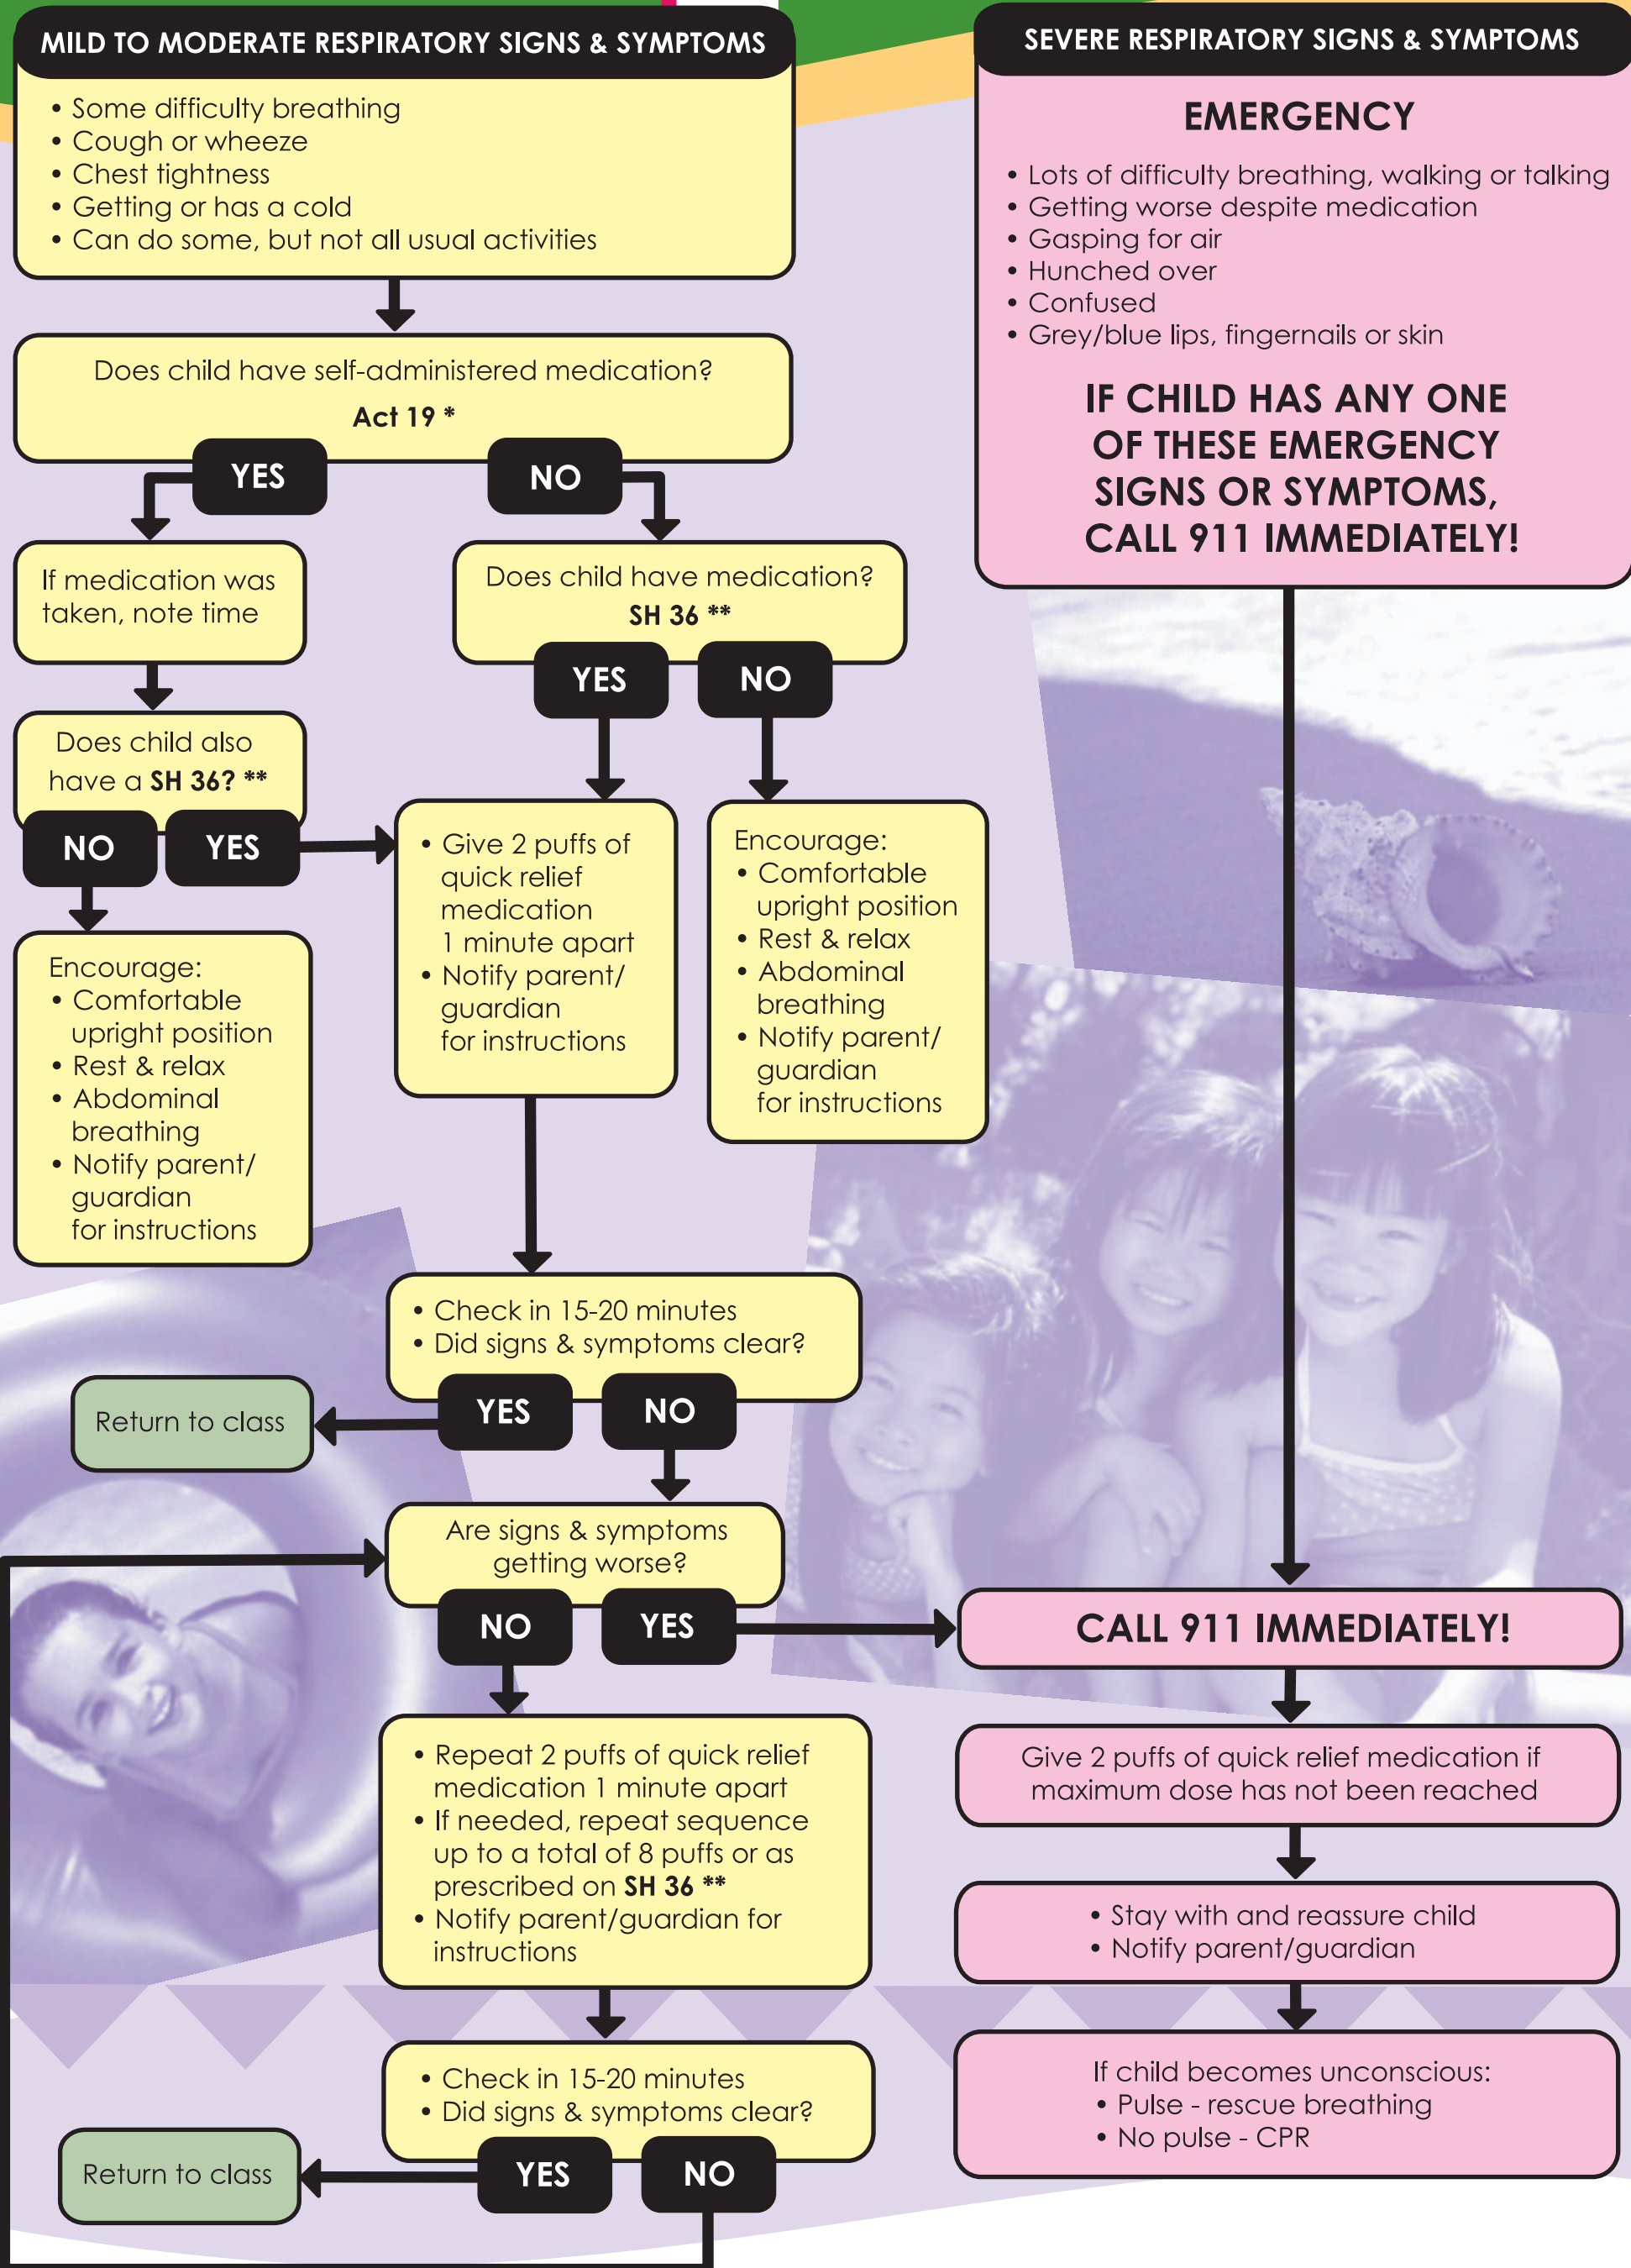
MILD TO MODERATE RESPIRATORY SIGNS & SYMPTOMS

• Some difficulty breathing
• Cough or wheeze
• Chest tightness
• Getting or has a cold
• Can do some, but not all usual activities

Does child have self-administered medication?
Act 19 *

YES

NO

If medication was taken, note time

Does child also have a SH 36? **

NO

YES

Encourage:
• Comfortable upright position
• Rest & relax
• Abdominal breathing
• Notify parent/ guardian for instructions

Does child have medication?
SH 36 **

YES

NO

• Give 2 puffs of quick relief medication 1 minute apart
• Notify parent/ guardian for instructions

Encourage:
• Comfortable upright position
• Rest & relax
• Abdominal breathing
• Notify parent/ guardian for instructions

• Check in 15-20 minutes
• Did signs & symptoms clear?

YES

NO

Return to class

Are signs & symptoms getting worse?

NO

YES

• Repeat 2 puffs of quick relief medication 1 minute apart
• If needed, repeat sequence up to a total of 8 puffs or as prescribed on SH 36 **
• Notify parent/guardian for instructions

• Check in 15-20 minutes
• Did signs & symptoms clear?

YES

NO

Return to class

SEVERE RESPIRATORY SIGNS & SYMPTOMS

EMERGENCY

• Lots of difficulty breathing, walking or talking
• Getting worse despite medication
• Gasping for air
• Hunched over
• Confused
• Grey/blue lips, fingernails or skin

IF CHILD HAS ANY ONE OF THESE EMERGENCY SIGNS OR SYMPTOMS, CALL 911 IMMEDIATELY!

CALL 911 IMMEDIATELY!

Give 2 puffs of quick relief medication if maximum dose has not been reached

• Stay with and reassure child
• Notify parent/guardian

If child becomes unconscious:
• Pulse - rescue breathing
• No pulse - CPR